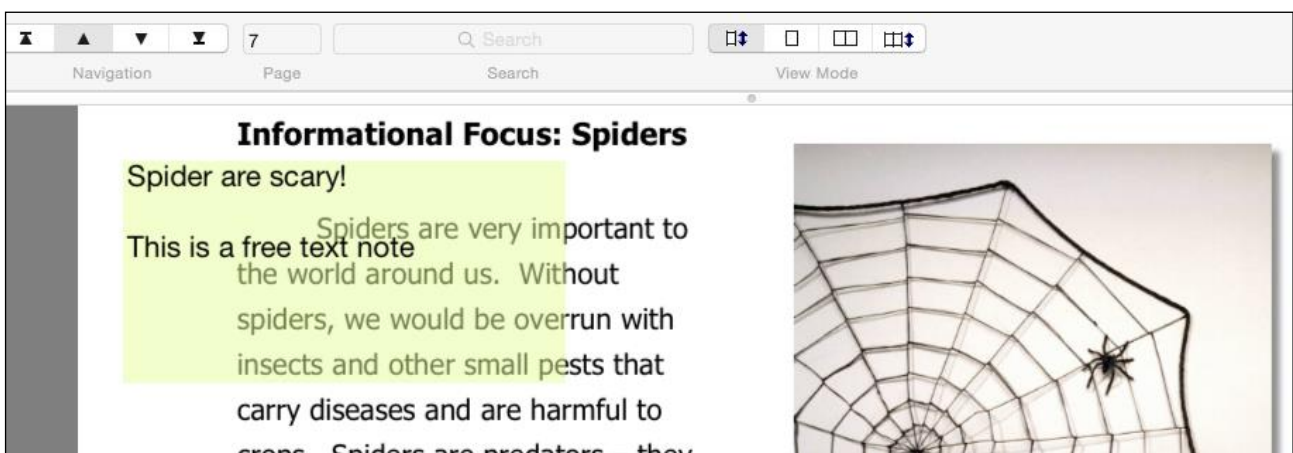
7

Search

Navigation Page Search View Mode

Informational Focus: Spiders

Spider are scary!

This is a free text note

Spiders are very important to the world around us. Without spiders, we would be overrun with insects and other small pests that carry diseases and are harmful to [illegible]